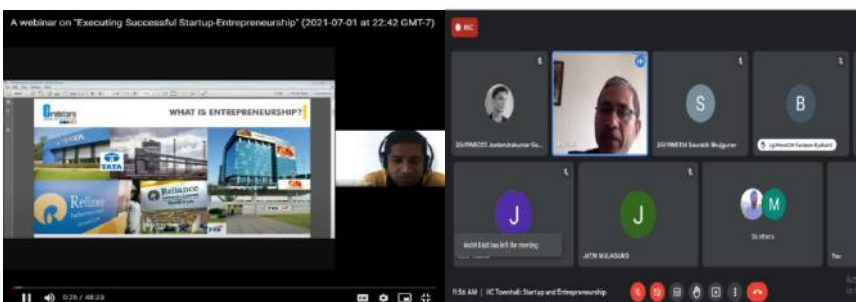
A webinar on "Executing Successful Startup-Entrepreneurship" (2021-07-01 at 22:42 GMT-7)

WHAT IS ENTREPRENEURSHIP?

TATA

Reliance

Reliance

0:26 / 46:33

REC

20/IMEO33 Jeetendrakumar Go...

20/IMEO34 Saurabh Mulgaonkar

S

B

J

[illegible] has left the meeting

J

JATIN MULAGARE

M

56 others

You

11:56 AM | IIC Townhall: Startup and Entrepreneurship